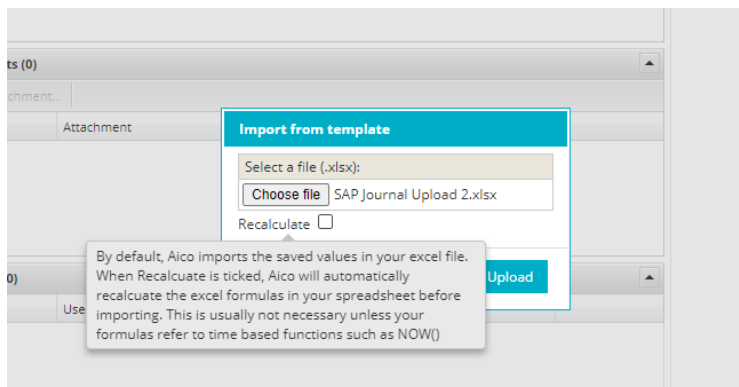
ts (0)

chment...

Attachment

Import from template

Select a file (.xlsx):

Choose file SAP Journal Upload 2.xlsx

Recalculate

By default, Aico imports the saved values in your excel file. When Recalcuate is ticked, Aico will automatically recalcuate the excel formulas in your spreadsheet before importing. This is usually not necessary unless your formulas refer to time based functions such as NOW()

Upload

0)

Use